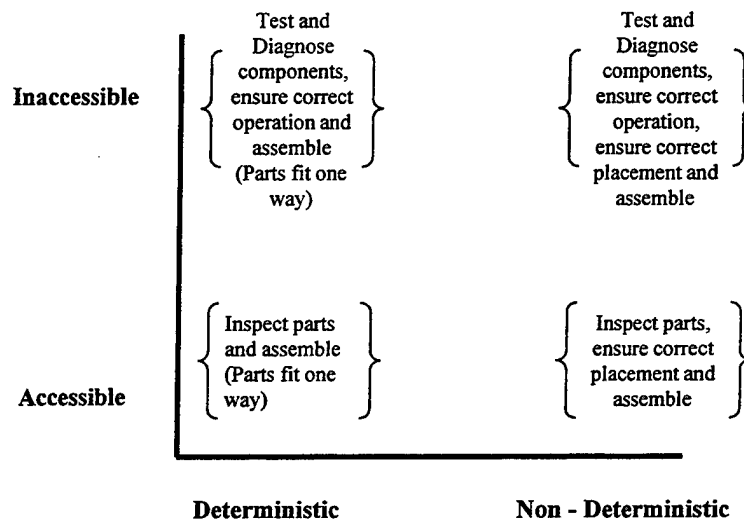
Inaccessible

Test and Diagnose components, ensure correct operation and assemble (Parts fit one way)

Test and Diagnose components, ensure correct operation, ensure correct placement and assemble

Accessible

Inspect parts and assemble (Parts fit one way)

Inspect parts, ensure correct placement and assemble

Deterministic

Non - Deterministic